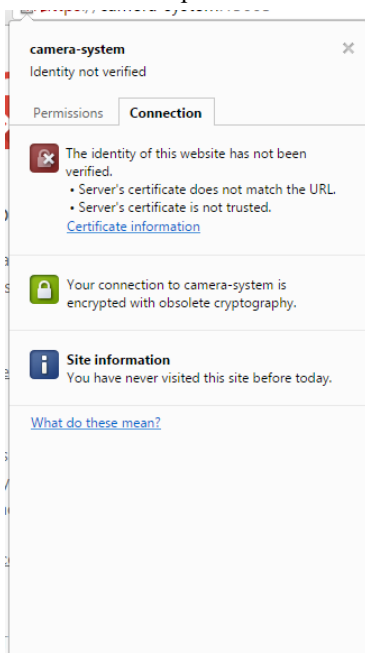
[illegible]

camera-system
Identity not verified

×

Permissions | Connection

The identity of this website has not been verified.
• Server's certificate does not match the URL.
• Server's certificate is not trusted.
Certificate information

Your connection to camera-system is encrypted with obsolete cryptography.

Site information
You have never visited this site before today.

What do these mean?